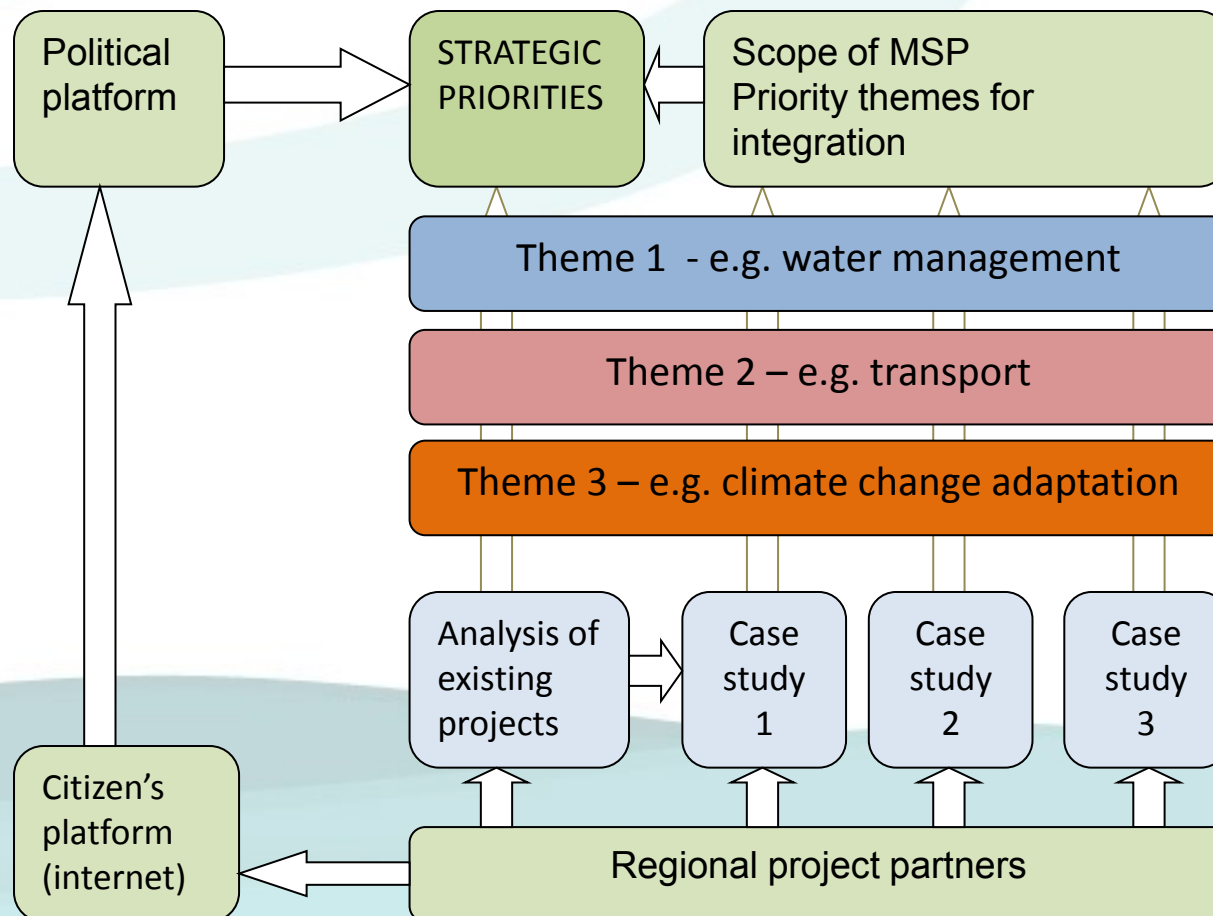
Political platform

STRATEGIC PRIORITIES

Scope of MSP
Priority themes for integration

Theme 1 - e.g. water management

Theme 2 – e.g. transport

Theme 3 – e.g. climate change adaptation

Analysis of existing projects

Case study 1

Case study 2

Case study 3

Citizen’s platform (internet)

Regional project partners